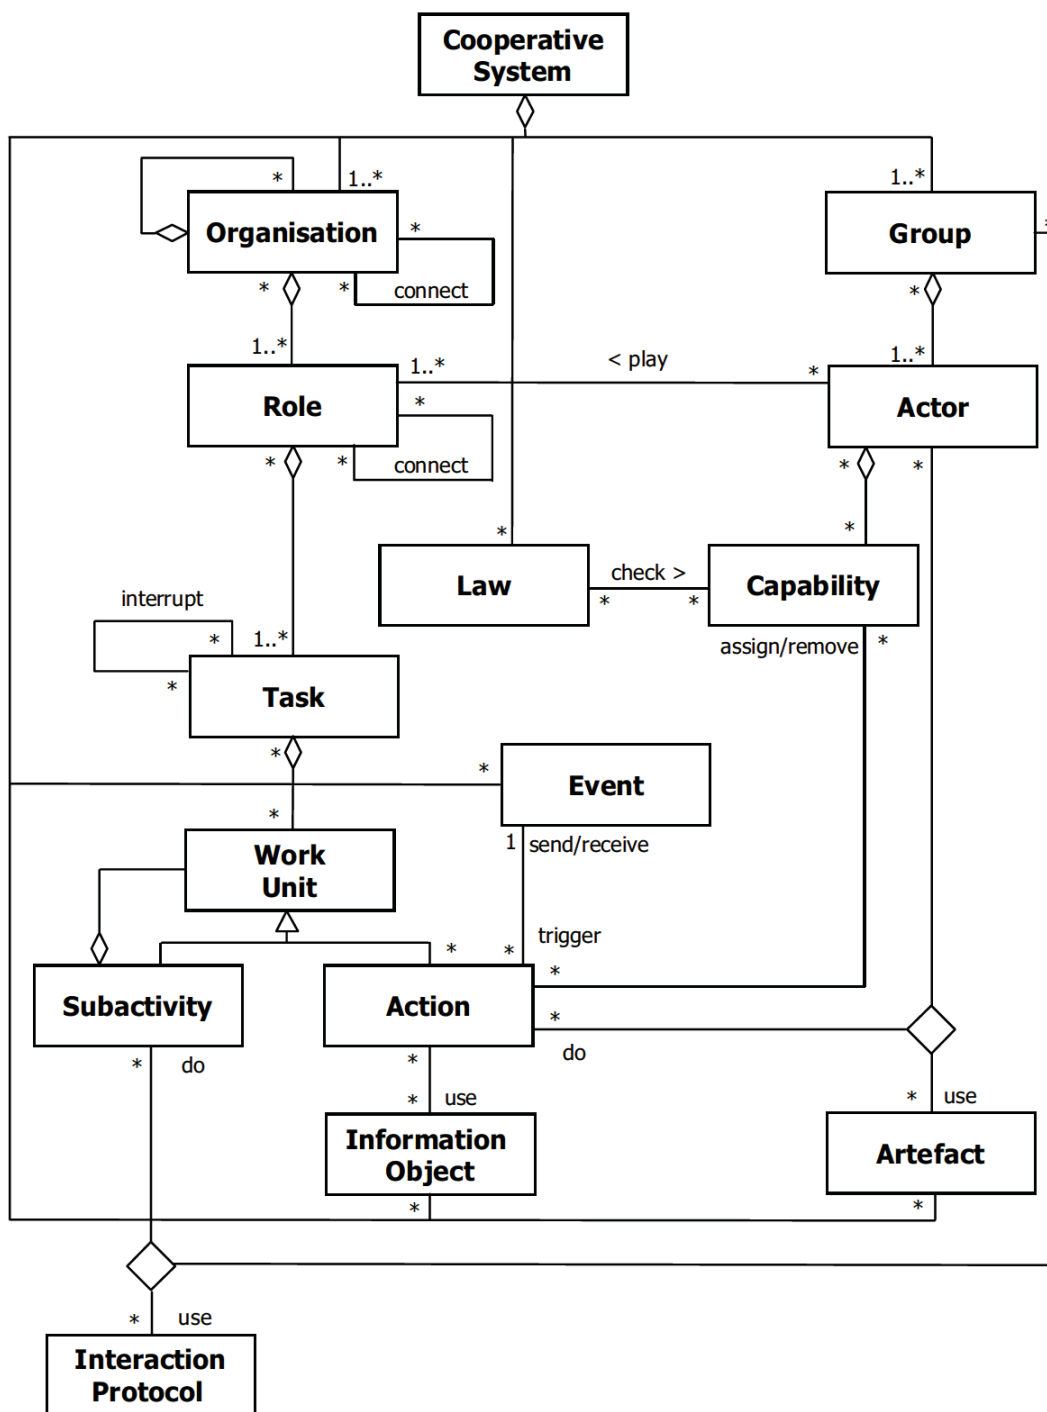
Cooperative System

*
1..*
Organisation
*
*
*
connect
1..*
Role
1..*
< play
*
*
*
*
connect

1..*
Group
*
1..*
Actor
*
*

*
Law
check >
*
*
Capability
*
assign/remove
*

interrupt
*
1..*
*
Task
*
*
Event
*
1
send/receive

Work Unit
trigger
*
*
*
Subactivity
Action
*
*
do
do
*
*
use
Information Object
*
use
Artefact
*
*

*
use
Interaction Protocol